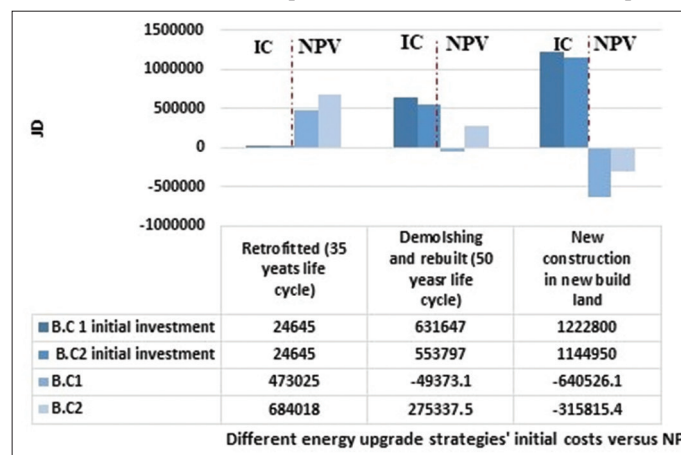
1500000
1000000
500000
0
-500000
-1000000

JD

IC NPV
IC NPV
IC NPV

| | Retrofitted (35 yeats life cycle) | Demolshing and rebuilt (50 yeasr life cycle) | New construction in new build land |
|---|---|---|---|
| B.C 1 initial investment | 24645 | 631647 | 1222800 |
| B.C2 initial investment | 24645 | 553797 | 1144950 |
| B.C1 | 473025 | -49373.1 | -640526.1 |
| B.C2 | 684018 | 275337.5 | -315815.4 |

Different energy upgrade strategies' initial costs versus NP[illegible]